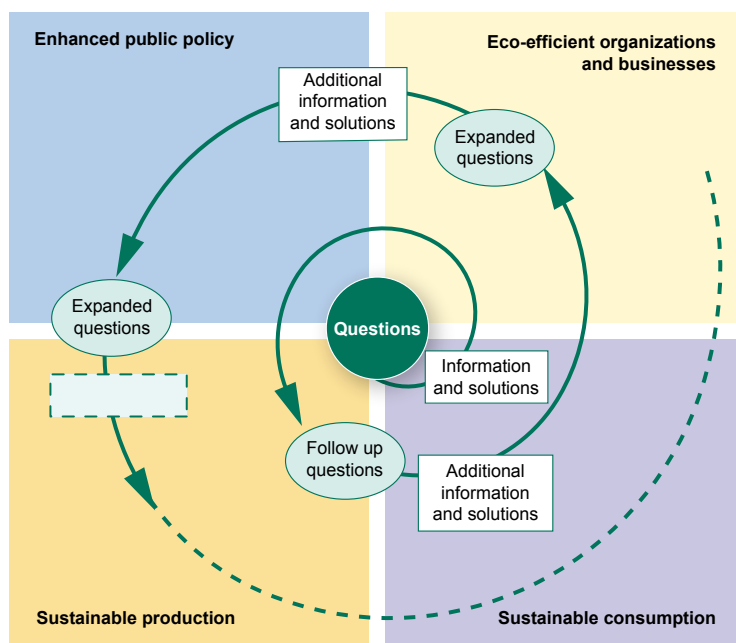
Enhanced public policy

Eco-efficient organizations and businesses

Additional information and solutions

Expanded questions

Expanded questions

Questions

Information and solutions

Follow up questions

Additional information and solutions

Sustainable production

Sustainable consumption